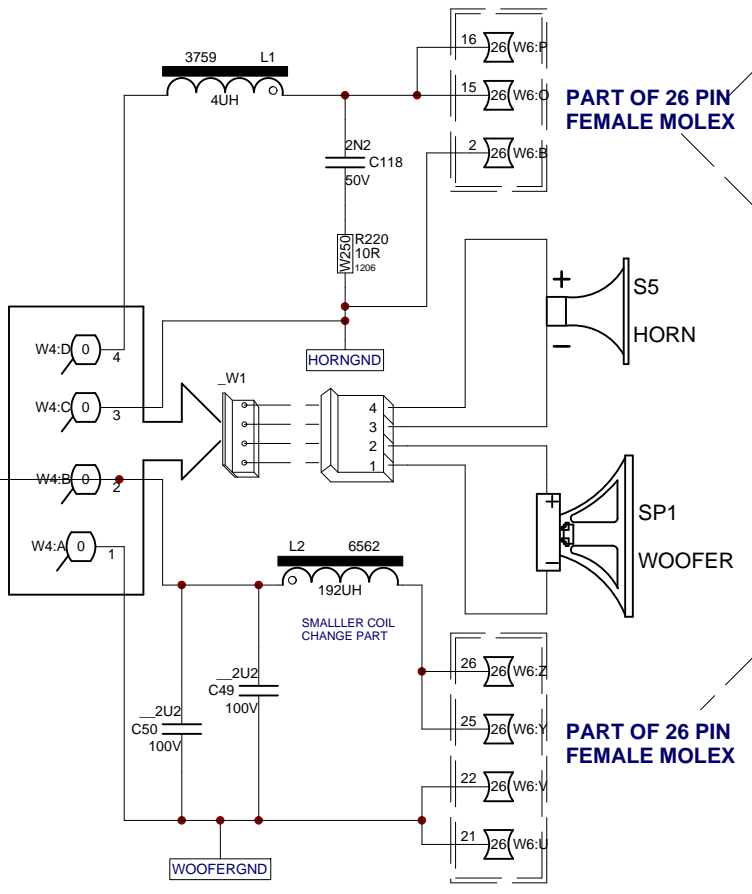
3759 L1
4UH

16 26 W6:P
15 26 W6:O
2 26 W6:B

PART OF 26 PIN
FEMALE MOLEX

2N2
C118
50V

W250
R220
10R
1206

+
S5
HORN
–

HORNGND

W4:D 0 4
W4:C 0 3
W4:B 0 2
W4:A 0 1

_W1

4
3
2
1

+
SP1
WOOFER
–

L2 6562
192UH

SMALLLER COIL
CHANGE PART

_2U2
C49
100V

_2U2
C50
100V

26 26 W6:Z
25 26 W6:Y
22 26 W6:V
21 26 W6:U

PART OF 26 PIN
FEMALE MOLEX

WOOFERGND